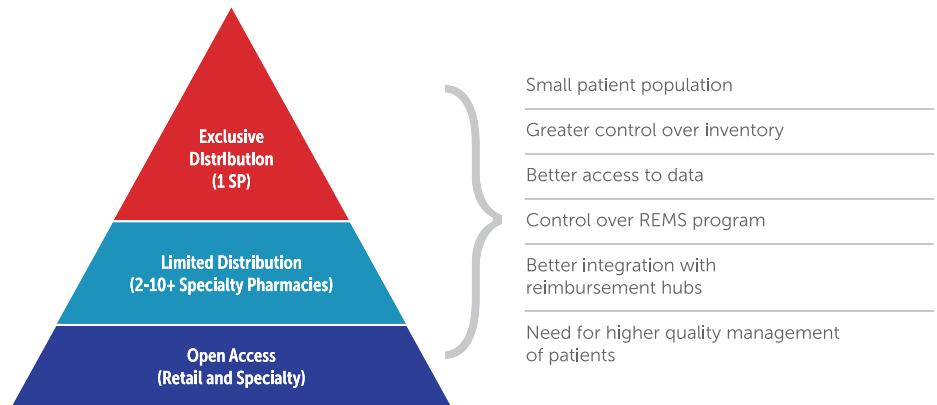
Exclusive Distribution (1 SP)

Limited Distribution (2-10+ Specialty Pharmacies)

Open Access (Retail and Specialty)

Small patient population

Greater control over inventory

Better access to data

Control over REMS program

Better integration with reimbursement hubs

Need for higher quality management of patients